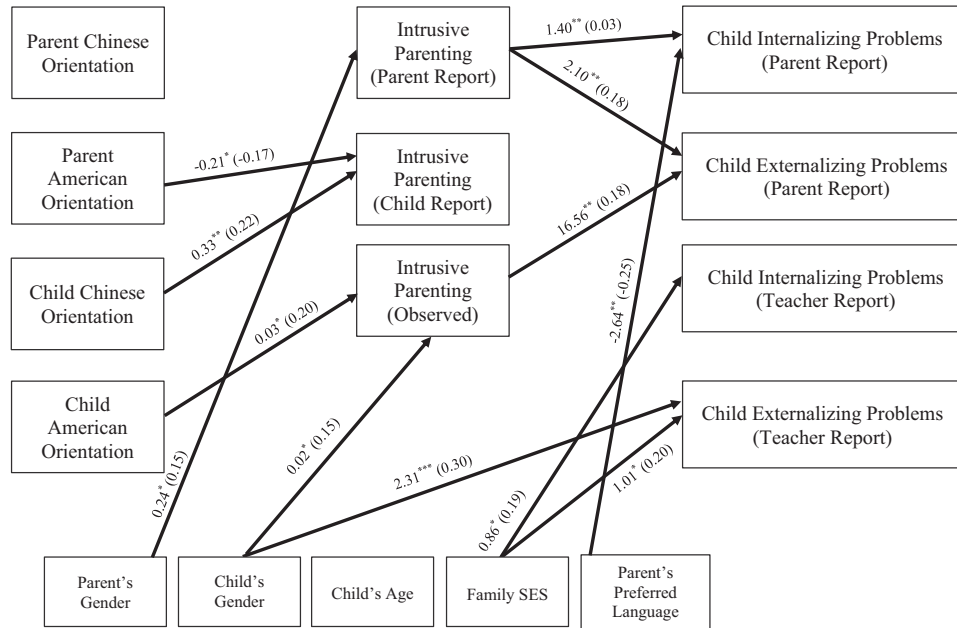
Parent Chinese Orientation

Parent American Orientation

Child Chinese Orientation

Child American Orientation

Intrusive Parenting (Parent Report)

Intrusive Parenting (Child Report)

Intrusive Parenting (Observed)

Child Internalizing Problems (Parent Report)

Child Externalizing Problems (Parent Report)

Child Internalizing Problems (Teacher Report)

Child Externalizing Problems (Teacher Report)

$1.40^{**}$ (0.03)

$2.10^{**}$ (0.18)

$-0.21^{*}$ (-0.17)

$0.33^{**}$ (0.22)

$16.56^{**}$ (0.18)

$0.03^{*}$ (0.20)

$-2.64^{**}$ (-0.25)

$0.02^{*}$ (0.15)

$2.31^{***}$ (0.30)

$0.24^{*}$ (0.15)

$0.86^{*}$ (0.19)

$1.01^{*}$ (0.20)

Parent's Gender

Child's Gender

Child's Age

Family SES

Parent's Preferred Language